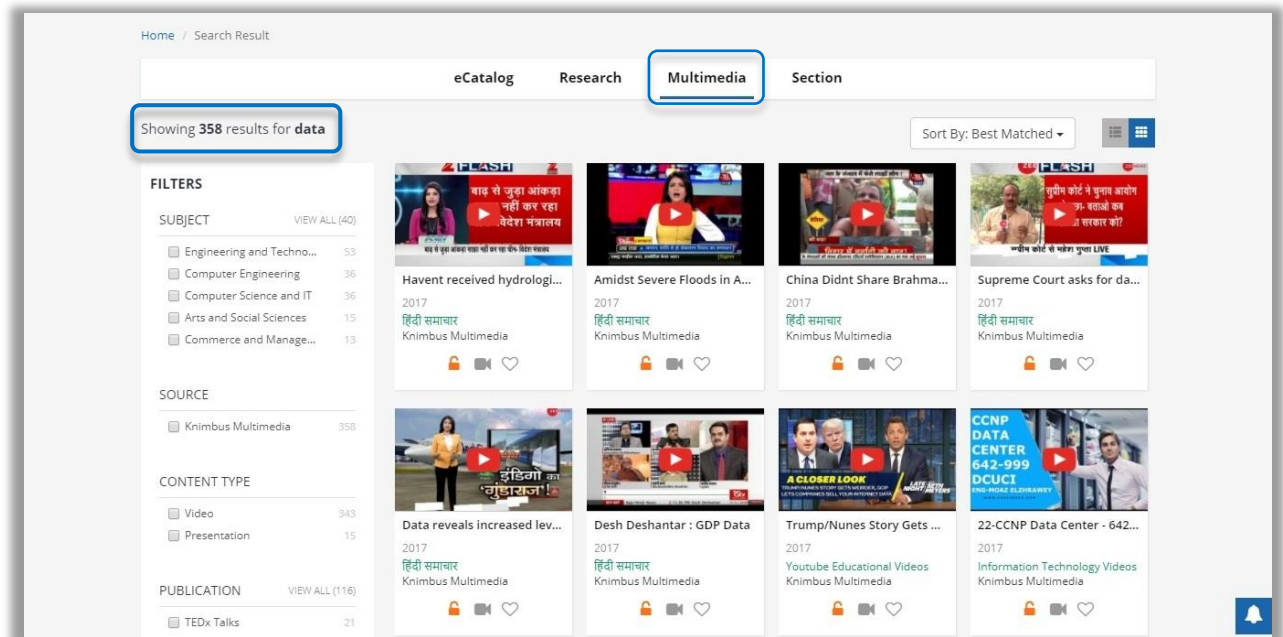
Home / Search Result

eCatalog Research Multimedia Section

Showing **358** results for **data**

Sort By: Best Matched

FILTERS

SUBJECT VIEW ALL (40)

Engineering and Techno... 53
Computer Engineering 36
Computer Science and IT 36
Arts and Social Sciences 15
Commerce and Manage... 13

SOURCE

Knimbus Multimedia 358

CONTENT TYPE

Video 343
Presentation 15

PUBLICATION VIEW ALL (116)

TEDx Talks 21

Havent received hydrologi...
2017
हिंदी समाचार
Knimbus Multimedia

Amidst Severe Floods in A...
2017
हिंदी समाचार
Knimbus Multimedia

China Didnt Share Brahma...
2017
हिंदी समाचार
Knimbus Multimedia

Supreme Court asks for da...
2017
हिंदी समाचार
Knimbus Multimedia

Data reveals increased lev...
2017
हिंदी समाचार
Knimbus Multimedia

Desh Deshantar : GDP Data
2017
हिंदी समाचार
Knimbus Multimedia

Trump/Nunes Story Gets ...
2017
Youtube Educational Videos
Knimbus Multimedia

22-CCNP Data Center - 642...
2017
Information Technology Videos
Knimbus Multimedia